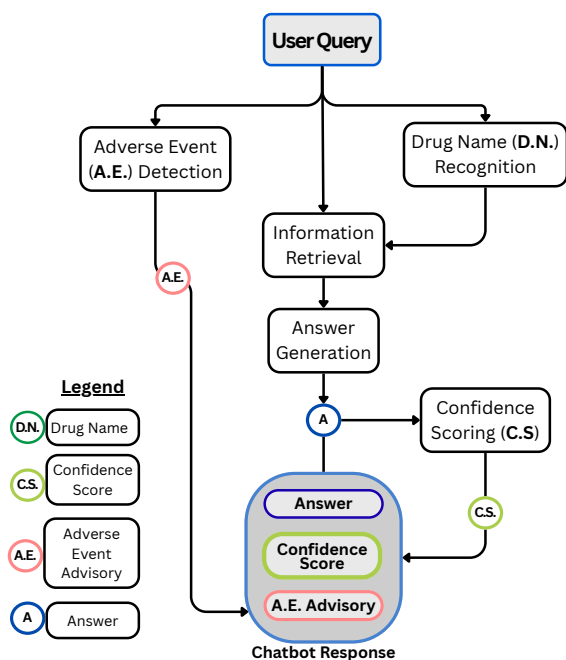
User Query

Adverse Event (A.E.) Detection

Drug Name (D.N.) Recognition

Information Retrieval

A.E.

Answer Generation

A

Confidence Scoring (C.S)

C.S.

Answer

Confidence Score

A.E. Advisory

Chatbot Response

Legend

D.N. Drug Name

C.S. Confidence Score

A.E. Adverse Event Advisory

A Answer